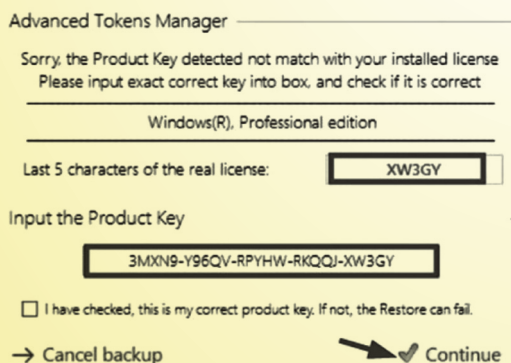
Advanced Tokens Manager

Sorry, the Product Key detected not match with your installed license
Please input exact correct key into box, and check if it is correct

Windows(R), Professional edition

Last 5 characters of the real license: XW3GY

Input the Product Key

3MXN9-Y96QV-RPYHW-RKQQJ-XW3GY

I have checked, this is my correct product key. If not, the Restore can fail.

→ Cancel backup

Continue